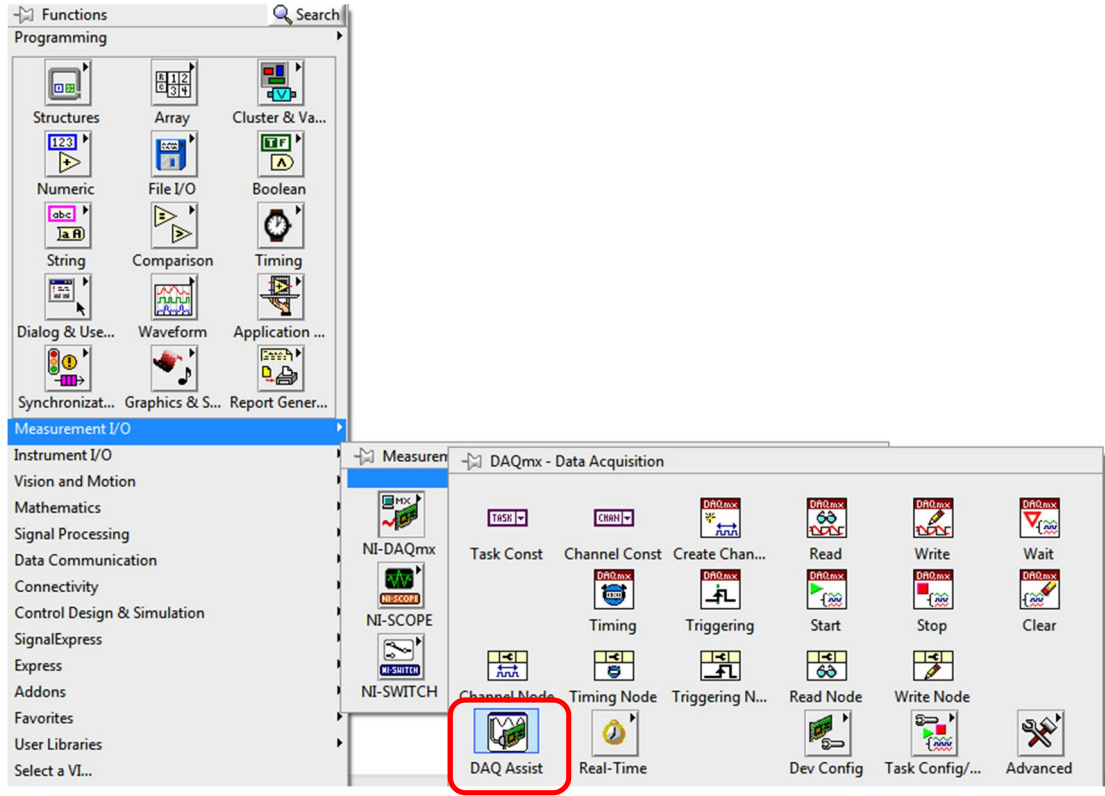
Functions
Search
Programming

Structures
Array
Cluster & Va...
Numeric
File I/O
Boolean
String
Comparison
Timing
Dialog & Use...
Waveform
Application ...
Synchronizat...
Graphics & S...
Report Gener...

Measurement I/O
Instrument I/O
Vision and Motion
Mathematics
Signal Processing
Data Communication
Connectivity
Control Design & Simulation
SignalExpress
Express
Addons
Favorites
User Libraries
Select a VI...

Measurem

NI-DAQmx
NI-SCOPE
NI-SWITCH

DAQmx - Data Acquisition

TASK
CHAN
Task Const
Channel Const
Create Chan...
Read
Write
Wait
Timing
Triggering
Start
Stop
Clear
Channel Node
Timing Node
Triggering N...
Read Node
Write Node
DAQ Assist
Real-Time
Dev Config
Task Config/...
Advanced